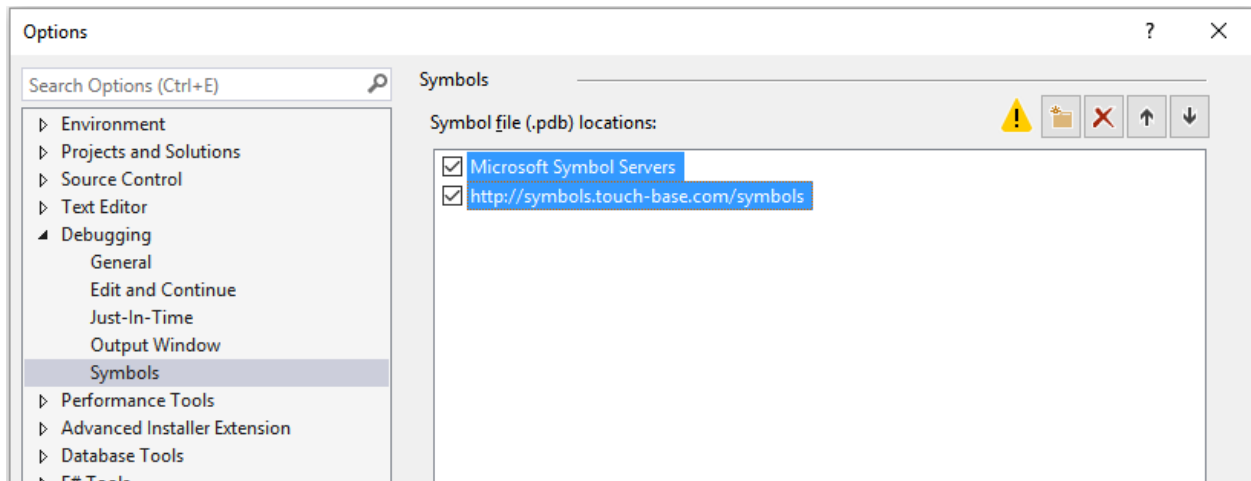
Options

? ✕

Search Options (Ctrl+E)

Environment
Projects and Solutions
Source Control
Text Editor
Debugging
General
Edit and Continue
Just-In-Time
Output Window
Symbols
Performance Tools
Advanced Installer Extension
Database Tools
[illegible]

Symbols

Symbol file (.pdb) locations:

Microsoft Symbol Servers
http://symbols.touch-base.com/symbols